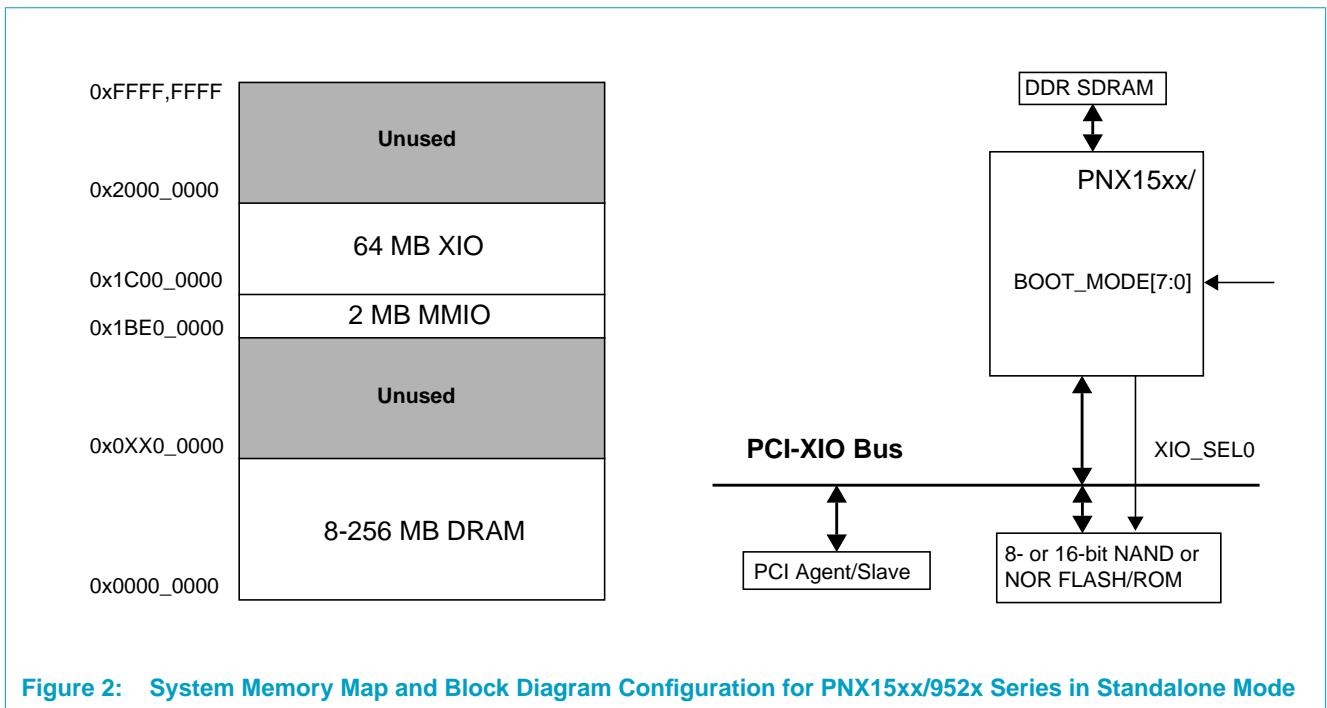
0xFFFF,FFFF
Unused
0x2000_0000
64 MB XIO
0x1C00_0000
2 MB MMIO
0x1BE0_0000
Unused
0x0XX0_0000
8-256 MB DRAM
0x0000_0000

DDR SDRAM
PNX15xx/
BOOT_MODE[7:0]
PCI-XIO Bus
XIO_SEL0
PCI Agent/Slave
8- or 16-bit NAND or NOR FLASH/ROM

Figure 2: System Memory Map and Block Diagram Configuration for PNX15xx/952x Series in Standalone Mode